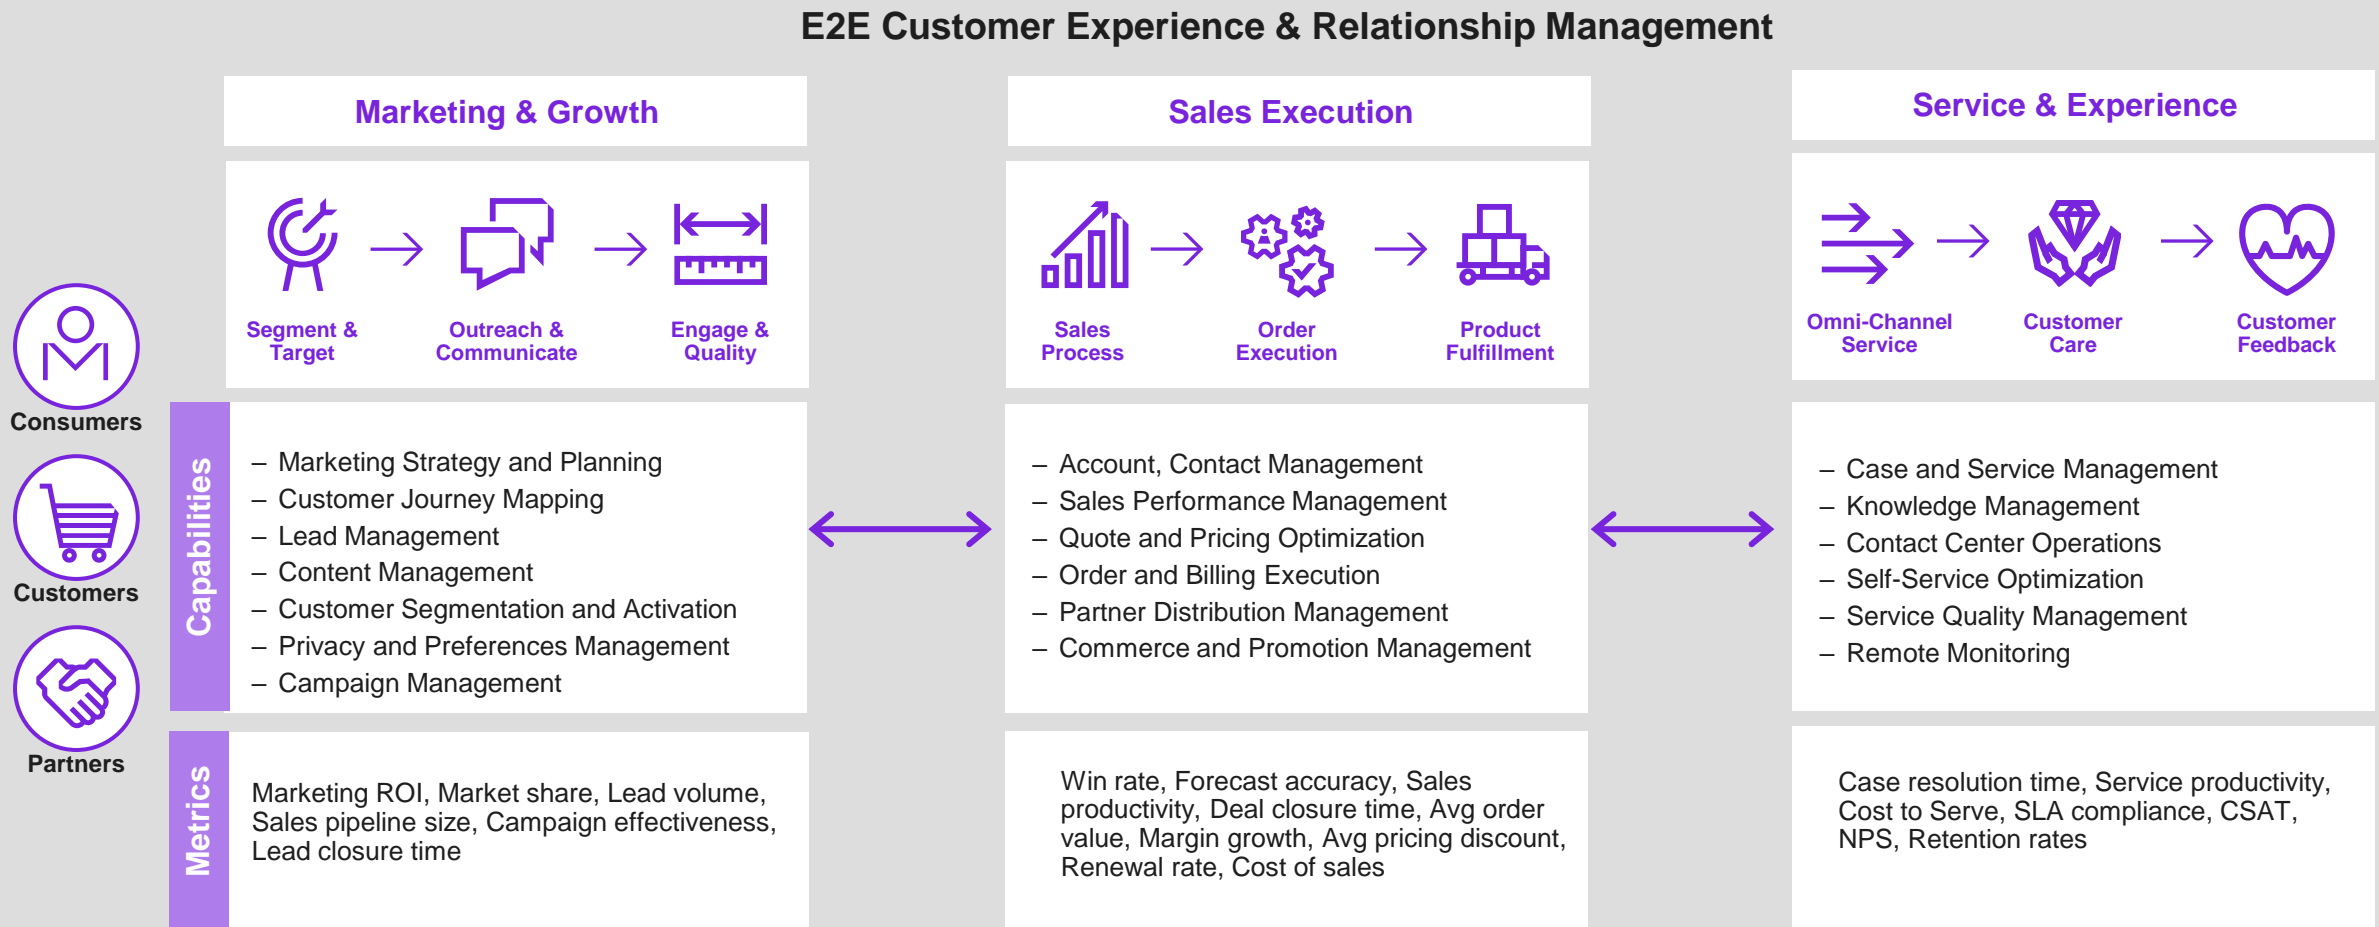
E2E Customer Experience & Relationship Management

Consumers

Customers

Partners

Marketing & Growth

Segment & Target → Outreach & Communicate → Engage & Quality

Capabilities

– Marketing Strategy and Planning
– Customer Journey Mapping
– Lead Management
– Content Management
– Customer Segmentation and Activation
– Privacy and Preferences Management
– Campaign Management

Metrics

Marketing ROI, Market share, Lead volume, Sales pipeline size, Campaign effectiveness, Lead closure time

Sales Execution

Sales Process → Order Execution → Product Fulfillment

– Account, Contact Management
– Sales Performance Management
– Quote and Pricing Optimization
– Order and Billing Execution
– Partner Distribution Management
– Commerce and Promotion Management

Win rate, Forecast accuracy, Sales productivity, Deal closure time, Avg order value, Margin growth, Avg pricing discount, Renewal rate, Cost of sales

Service & Experience

Omni-Channel Service → Customer Care → Customer Feedback

– Case and Service Management
– Knowledge Management
– Contact Center Operations
– Self-Service Optimization
– Service Quality Management
– Remote Monitoring

Case resolution time, Service productivity, Cost to Serve, SLA compliance, CSAT, NPS, Retention rates